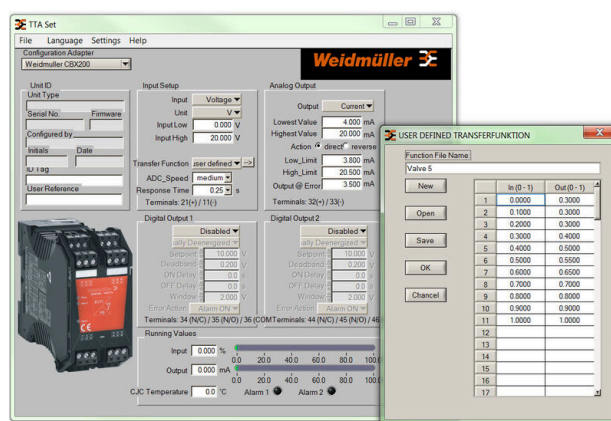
TTA Set

File Language Settings Help

Configuration Adapter
Weidmuller CBX200

Weidmüller

Unit ID
Unit Type
Serial No. Firmware
Configured by
Initials Date
ID Tag
User Reference

Input Setup
Input Voltage
Unit V
Input Low 0.000 V
Input High 20.000 V
Transfer Function user defined ->
ADC_Speed medium
Response Time 0.25 s
Terminals: 21(+) / 11(-)

Analog Output
Output Current
Lowest Value 4.000 mA
Highest Value 20.000 mA
Action direct reverse
Low_Limit 3.800 mA
High_Limit 20.500 mA
Output @ Error 3.500 mA
Terminals: 32(+) / 33(-)

Digital Output 1
Disabled
ally Deenergized
Setpoint 10.000 V
Deadband 0.200 V
ON Delay 0.0 s
OFF Delay 0.0 s
Window 2.000 V
Error Action Alarm ON
Terminals: 34 (N/C) / 35 (N/O) / 36 (COM

Digital Output 2
Disabled
ally Deenergized
Setpoint 10.000 V
Deadband 0.200 V
ON Delay 0.0 s
OFF Delay 0.0 s
Window 2.000 V
Error Action Alarm ON
Terminals: 44 (N/C) / 45 (N/O) / 46

Running Values
Input 0.000 %
0.0 20.0 40.0 60.0 80.0 100.0
Output 0.000 mA
0.0 20.0 40.0 60.0 80.0 100.0
CJC Temperature 0.0 °C Alarm 1 Alarm 2

USER DEFINED TRANSFERFUNKTION

Function File Name
Valve 5

New
Open
Save
OK
Cancel

| | In (0 - 1) | Out (0 - 1) |
|---|---|---|
| 1 | 0.0000 | 0.3000 |
| 2 | 0.1000 | 0.3000 |
| 3 | 0.2000 | 0.3000 |
| 4 | 0.3000 | 0.4000 |
| 5 | 0.4000 | 0.5000 |
| 6 | 0.5000 | 0.5500 |
| 7 | 0.6000 | 0.6500 |
| 8 | 0.7000 | 0.7000 |
| 9 | 0.8000 | 0.8000 |
| 10 | 0.9000 | 0.9000 |
| 11 | 1.0000 | 1.0000 |
| 12 | | |
| 13 | | |
| 14 | | |
| 15 | | |
| 16 | | |
| 17 | | |